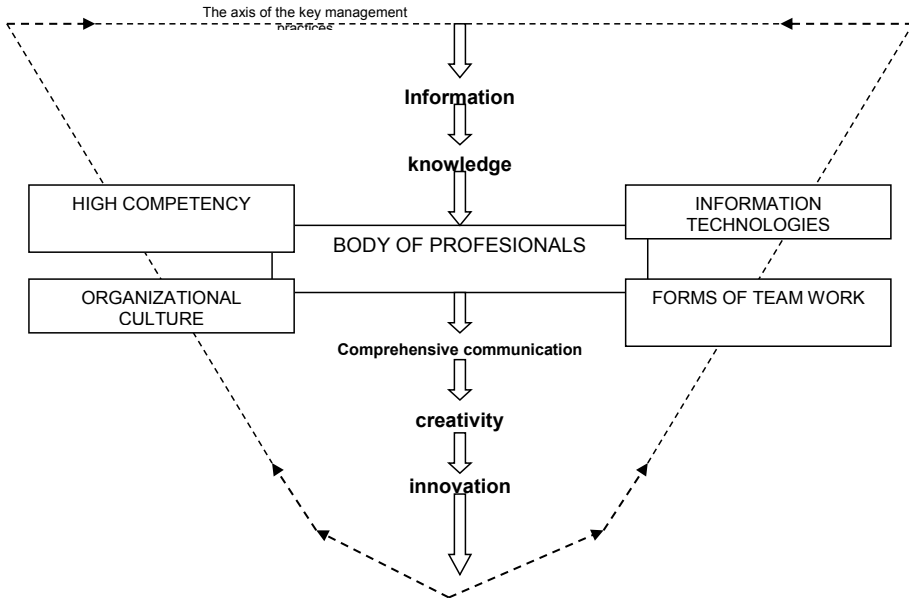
The axis of the key management practices

Information

knowledge

HIGH COMPETENCY

INFORMATION TECHNOLOGIES

BODY OF PROFESIONALS

ORGANIZATIONAL CULTURE

FORMS OF TEAM WORK

Comprehensive communication

creativity

innovation